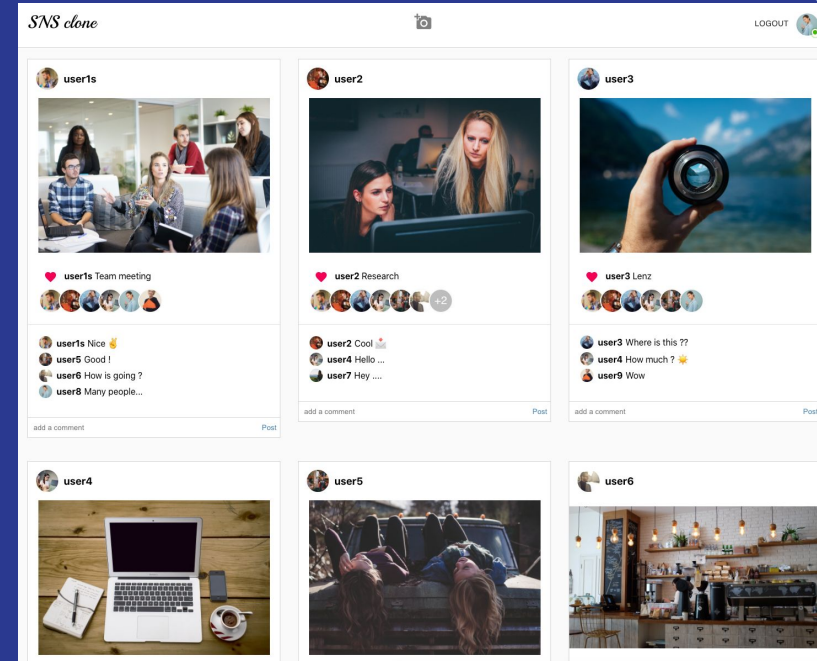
SNS clone

LOGOUT

user1s

user1s Team meeting

user1s Nice ✌
user5 Good !
user6 How is going ?
user8 Many people...

add a comment
Post

user2

user2 Research

+2

user2 Cool
user4 Hello ...
user7 Hey ....

add a comment
Post

user3

user3 Lenz

user3 Where is this ??
user4 How much ?
user9 Wow

add a comment
Post

user4

user5

user6